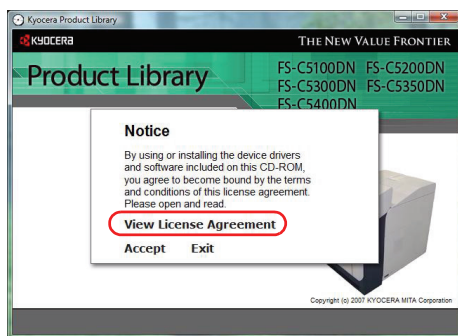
Kyocera Product Library

KYOCERA

THE NEW VALUE FRONTIER

Product Library

FS-C5100DN FS-C5200DN
FS-C5300DN FS-C5350DN
FS-C5400DN

Notice

By using or installing the device drivers and software included on this CD-ROM, you agree to become bound by the terms and conditions of this license agreement. Please open and read.

View License Agreement

Accept Exit

Copyright (c) 2007 KYOCERA MITA Corporation